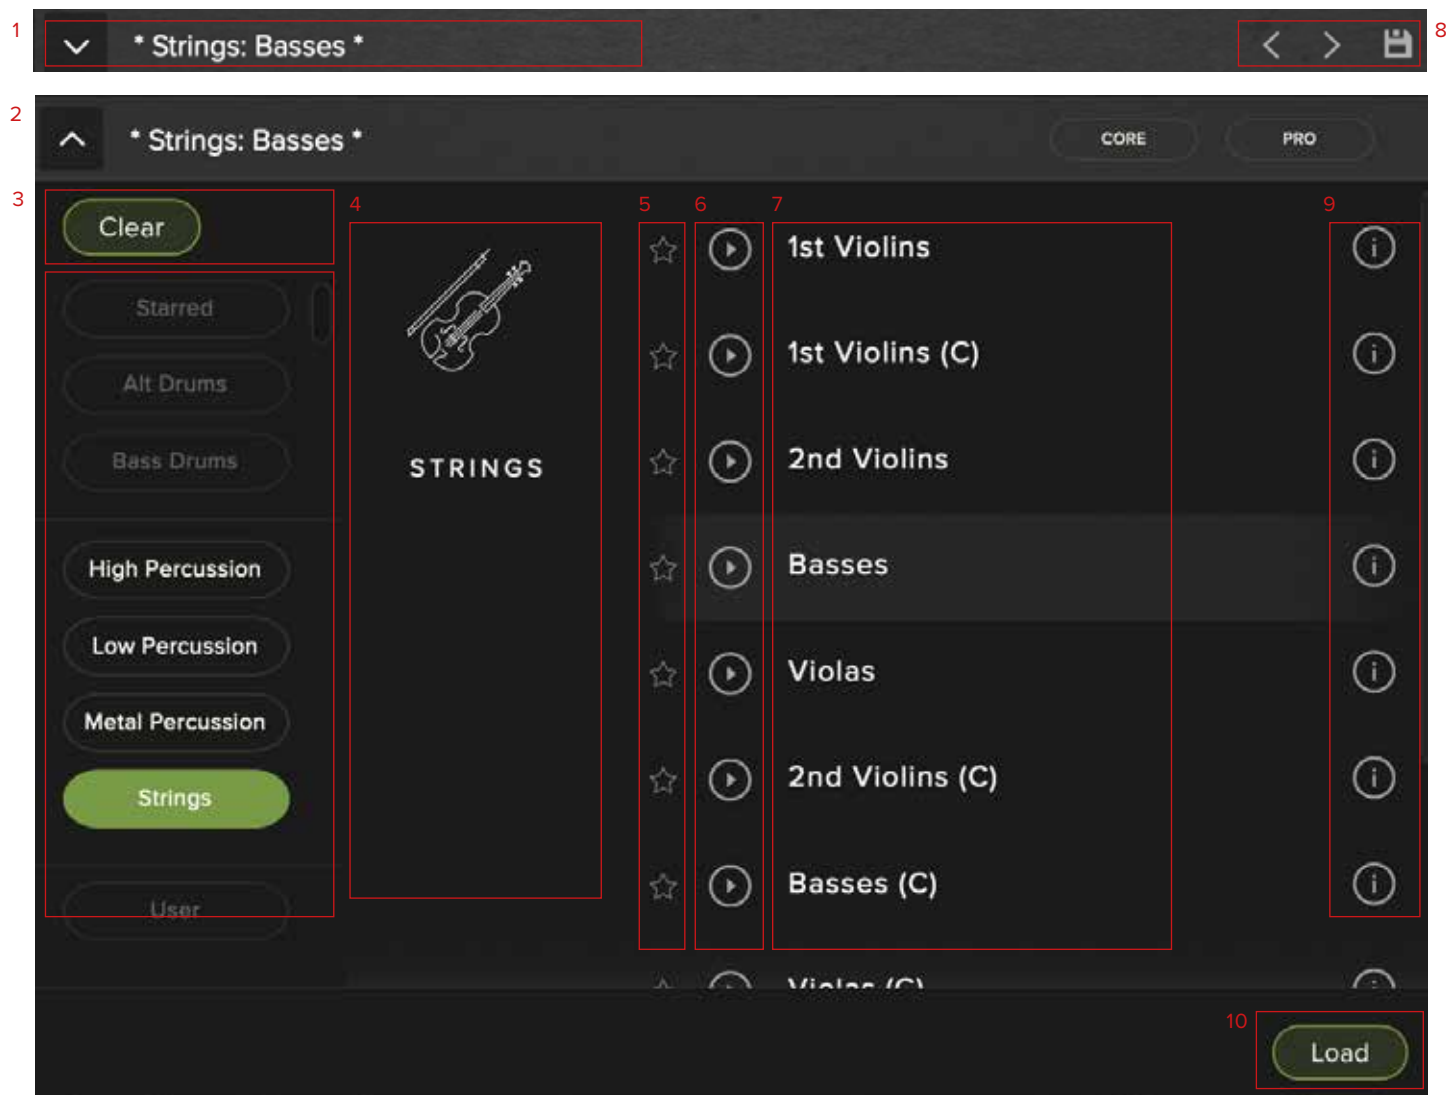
1

* Strings: Basses *

8

2

* Strings: Basses *

CORE

PRO

3

Clear

Starred

Alt Drums

Bass Drums

High Percussion

Low Percussion

Metal Percussion

Strings

User

4

STRINGS

5

6

7

1st Violins

1st Violins (C)

2nd Violins

Basses

Violas

2nd Violins (C)

Basses (C)

Violas (C)

9

10

Load